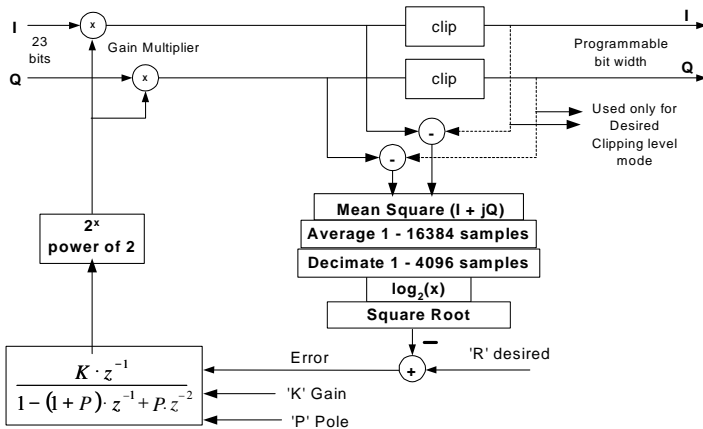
I

23 bits

x

Gain Multiplier

Q

x

clip

clip

I

Programmable bit width

Q

Used only for Desired Clipping level mode

-

-

Mean Square (I + jQ)

Average 1 - 16384 samples

Decimate 1 - 4096 samples

$\log_2(x)$

Square Root

$2^x$ power of 2

$\frac{K \cdot z^{-1}}{1-(1+P)\cdot z^{-1}+P.z^{-2}}$

Error

–

+

'R' desired

'K' Gain

'P' Pole